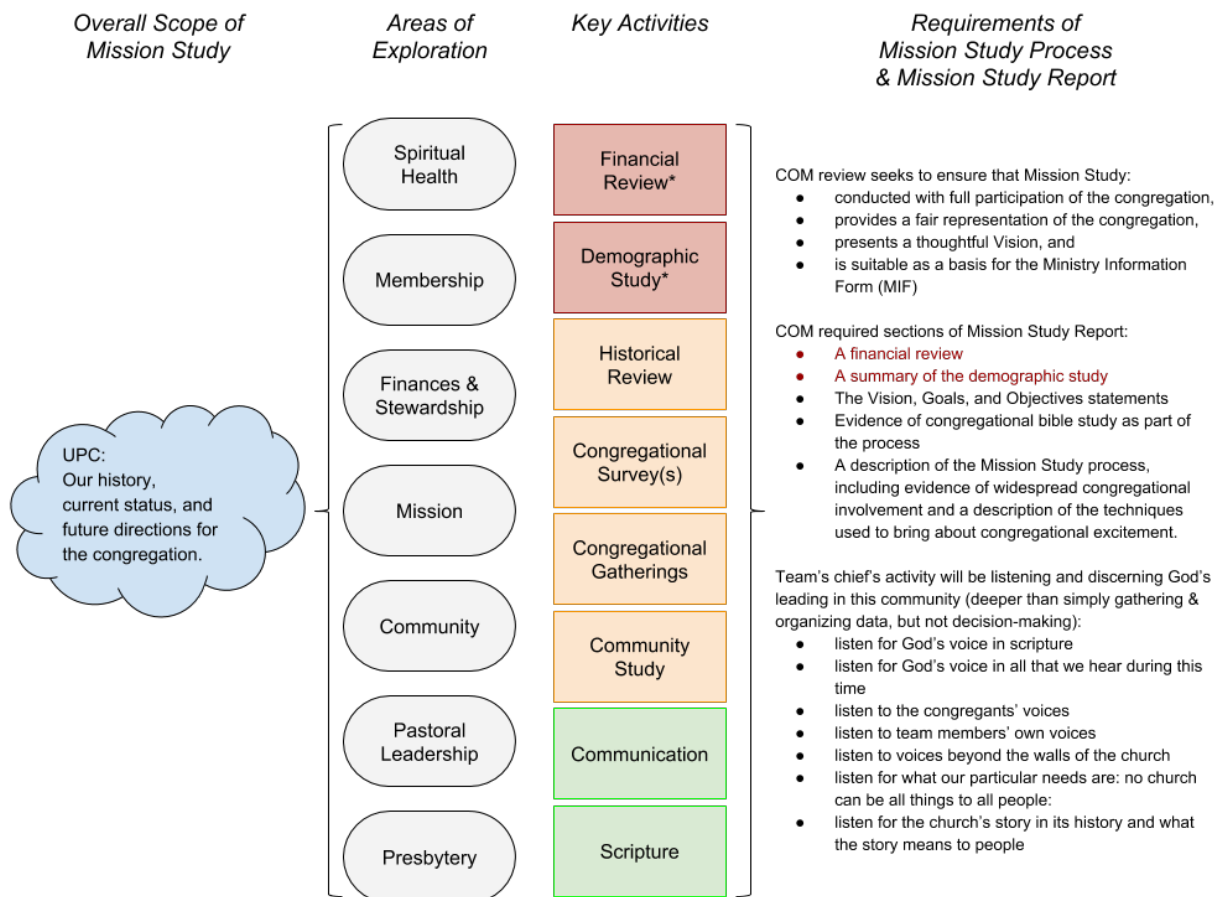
Overall Scope of Mission Study

Areas of Exploration

Key Activities

Requirements of Mission Study Process & Mission Study Report

UPC:
Our history, current status, and future directions for the congregation.

Spiritual Health

Membership

Finances & Stewardship

Mission

Community

Pastoral Leadership

Presbytery

Financial Review*

Demographic Study*

Historical Review

Congregational Survey(s)

Congregational Gatherings

Community Study

Communication

Scripture

COM review seeks to ensure that Mission Study:
- conducted with full participation of the congregation,
- provides a fair representation of the congregation,
- presents a thoughtful Vision, and
- is suitable as a basis for the Ministry Information Form (MIF)

COM required sections of Mission Study Report:
- A financial review
- A summary of the demographic study
- The Vision, Goals, and Objectives statements
- Evidence of congregational bible study as part of the process
- A description of the Mission Study process, including evidence of widespread congregational involvement and a description of the techniques used to bring about congregational excitement.

Team's chief's activity will be listening and discerning God's leading in this community (deeper than simply gathering & organizing data, but not decision-making):
- listen for God's voice in scripture
- listen for God's voice in all that we hear during this time
- listen to the congregants' voices
- listen to team members' own voices
- listen to voices beyond the walls of the church
- listen for what our particular needs are: no church can be all things to all people:
- listen for the church's story in its history and what the story means to people